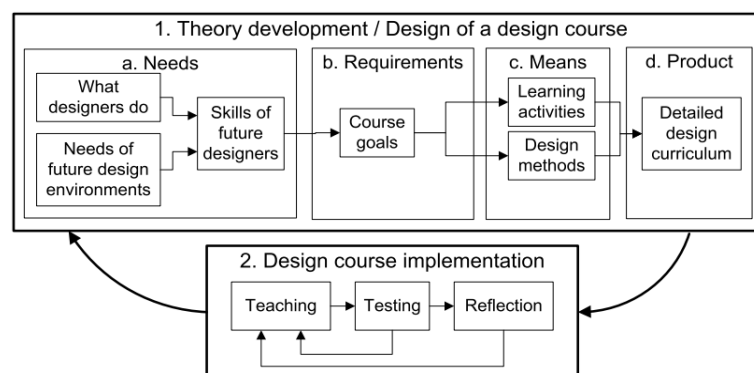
1. Theory development / Design of a design course

a. Needs

What designers do

Needs of future design environments

Skills of future designers

b. Requirements

Course goals

c. Means

Learning activities

Design methods

d. Product

Detailed design curriculum

2. Design course implementation

Teaching

Testing

Reflection